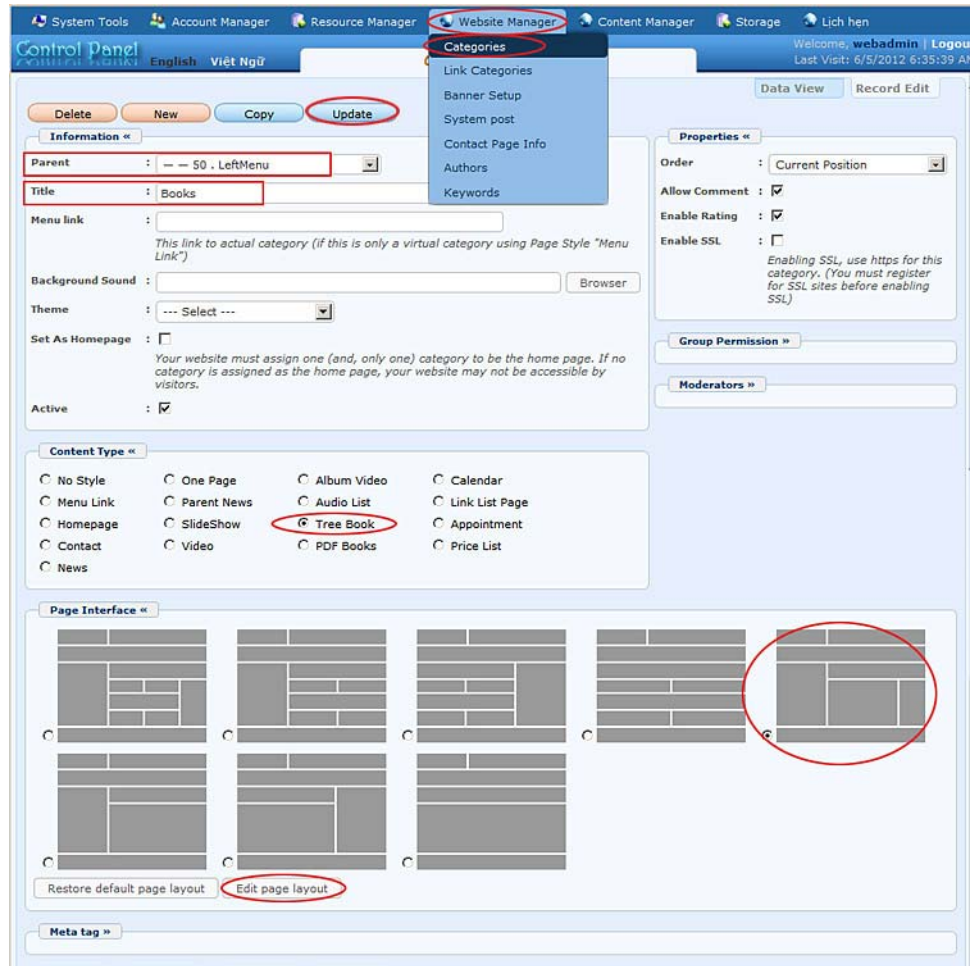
System Tools Account Manager Resource Manager Website Manager Content Manager Storage Lịch hẹn

Control Panel English Việt Ngữ

Categories
Link Categories
Banner Setup
System post
Contact Page Info
Authors
Keywords

Welcome, webadmin | Logou
Last Visit: 6/5/2012 6:35:39 A

Data View Record Edit

Delete New Copy Update

Information «

Parent : — — 50 . LeftMenu

Title : Books

Menu link :

This link to actual category (if this is only a virtual category using Page Style "Menu Link")

Background Sound : Browser

Theme : --- Select ---

Set As Homepage :

Your website must assign one (and, only one) category to be the home page. If no category is assigned as the home page, your website may not be accessible by visitors.

Active :

Properties «

Order : Current Position

Allow Comment :

Enable Rating :

Enable SSL :

Enabling SSL, use https for this category. (You must register for SSL sites before enabling SSL)

Group Permission »

Moderators »

Content Type «

No Style
Menu Link
Homepage
Contact
News
One Page
Parent News
SlideShow
Video
Album Video
Audio List
Tree Book
PDF Books
Calendar
Link List Page
Appointment
Price List

Page Interface «

Restore default page layout Edit page layout

Meta tag »